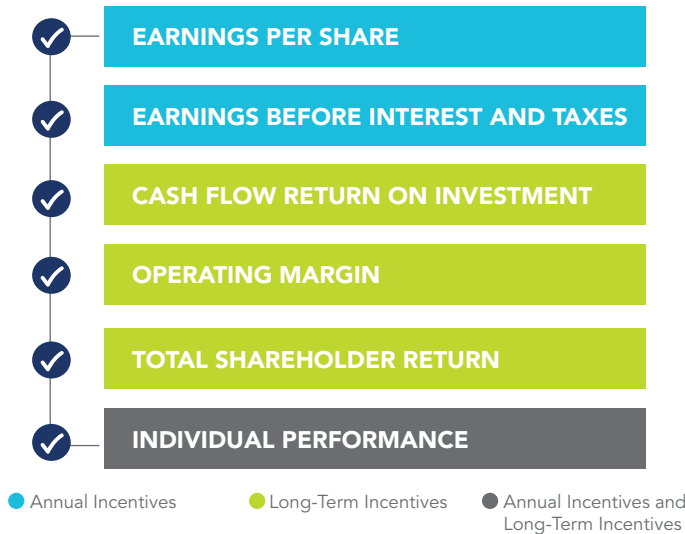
EARNINGS PER SHARE

EARNINGS BEFORE INTEREST AND TAXES

CASH FLOW RETURN ON INVESTMENT

OPERATING MARGIN

TOTAL SHAREHOLDER RETURN

INDIVIDUAL PERFORMANCE

Annual Incentives

Long-Term Incentives

Annual Incentives and Long-Term Incentives